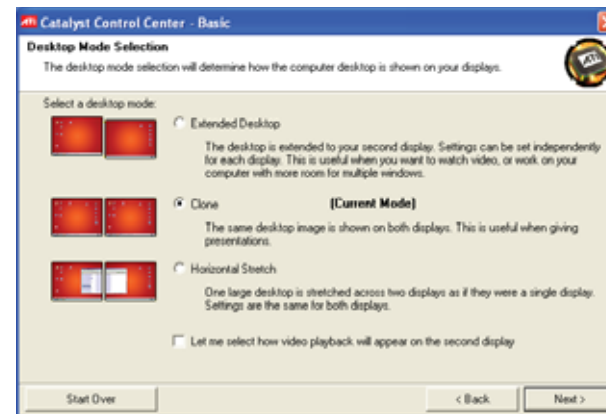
ATI Catalyst Control Center - Basic

Desktop Mode Selection

The desktop mode selection will determine how the computer desktop is shown on your displays.

Select a desktop mode:

Extended Desktop

The desktop is extended to your second display. Settings can be set independently for each display. This is useful when you want to watch video, or work on your computer with more room for multiple windows.

Clone (Current Mode)

The same desktop image is shown on both displays. This is useful when giving presentations.

Horizontal Stretch

One large desktop is stretched across two displays as if they were a single display. Settings are the same for both displays.

Let me select how video playback will appear on the second display

Start Over

< Back

Next >